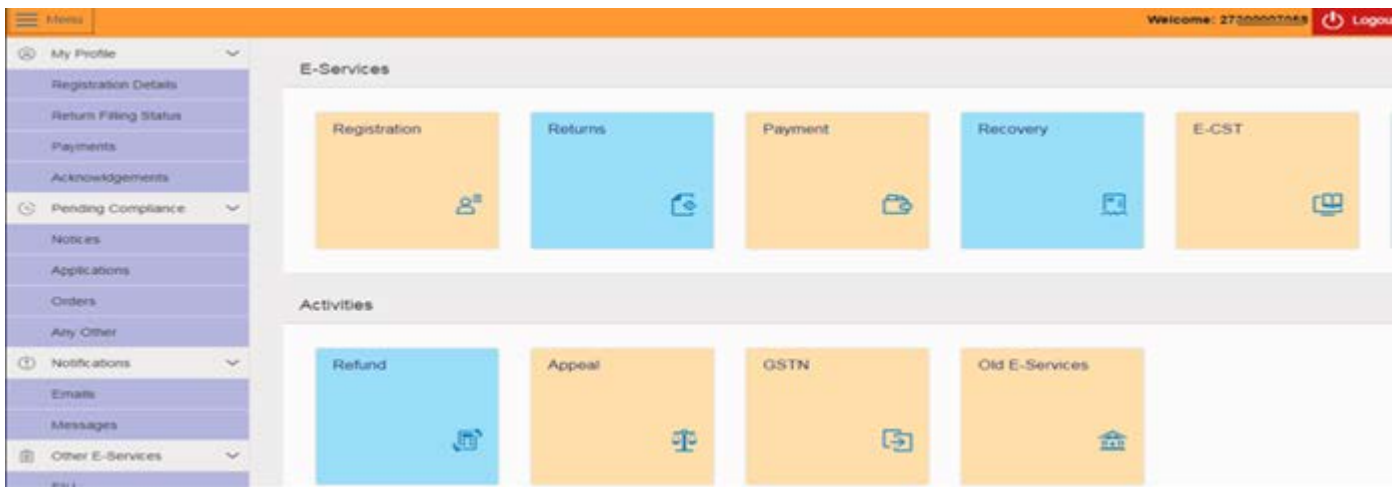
Menu

Welcome: 27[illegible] Logou

My Profile
Registration Details
Return Filing Status
Payments
Acknowldgements
Pending Compliance
Notices
Applications
Orders
Any Other
Notifications
Emails
Messages
Other E-Services
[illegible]

E-Services

Registration
Returns
Payment
Recovery
E-CST

Activities

Refund
Appeal
GSTN
Old E-Services